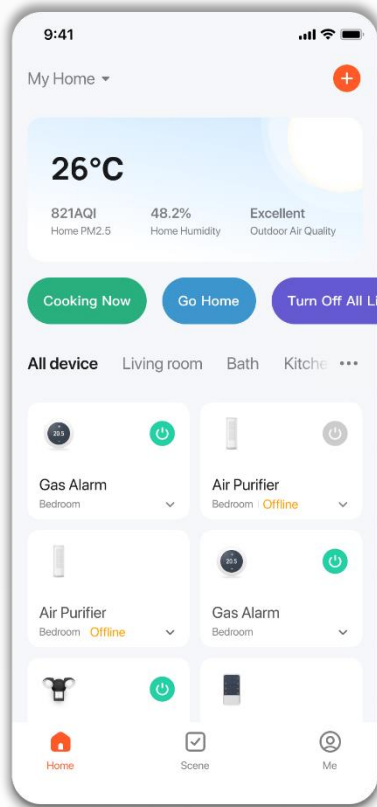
9:41

My Home

26°C

821AQI
Home PM2.5

48.2%
Home Humidity

Excellent
Outdoor Air Quality

Cooking Now

Go Home

Turn Off All Li

All device Living room Bath Kitche •••

20.5

Gas Alarm
Bedroom

Air Purifier
Bedroom | Offline

Air Purifier
Bedroom Offline

20.5

Gas Alarm
Bedroom

Home

Scene

Me